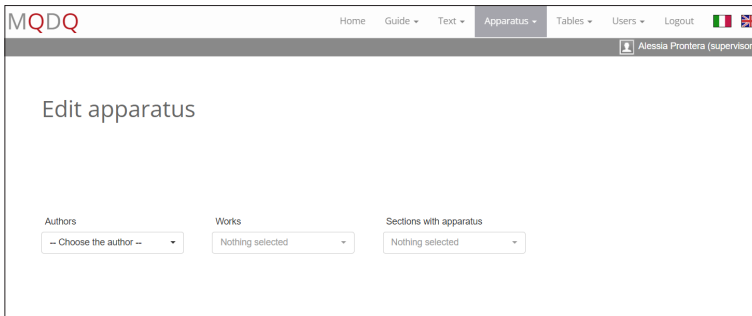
MQDQ

Home Guide ▾ Text ▾ Apparatus ▾ Tables ▾ Users ▾ Logout

Alessia Prontera (superviso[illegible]

Edit apparatus

Authors
-- Choose the author --

Works
Nothing selected

Sections with apparatus
Nothing selected